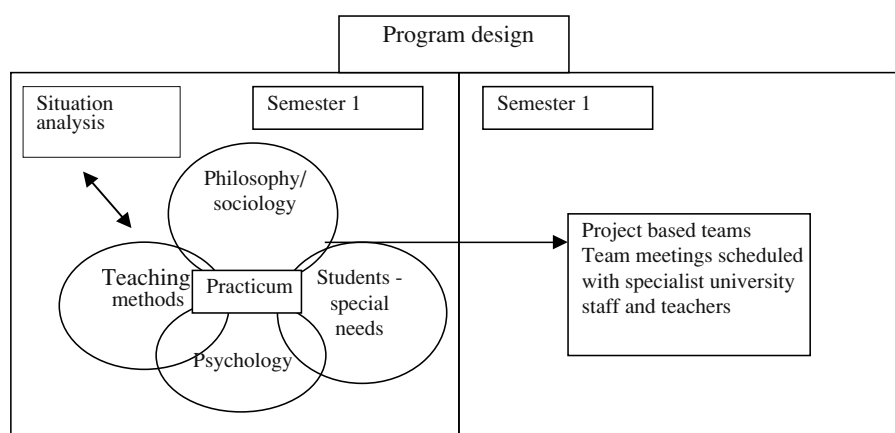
Program design

Situation analysis

Semester 1

Semester 1

Philosophy/ sociology

Teaching methods

Practicum

Students - special needs

Psychology

Project based teams
Team meetings scheduled with specialist university staff and teachers